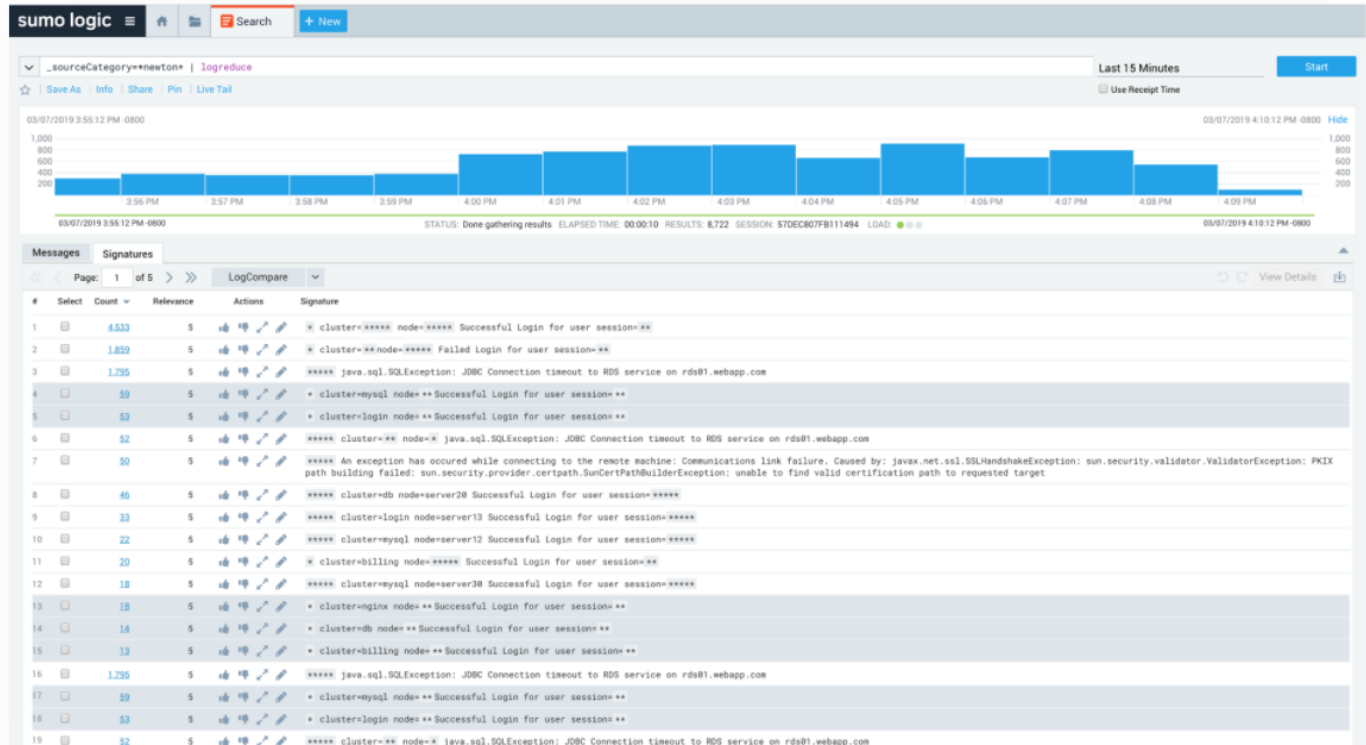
sumo logic ≡ Search + New

_sourceCategory=*newton* | logreduce

Last 15 Minutes

Start

Save As | Info | Share | Pin | Live Tail

Use Receipt Time

03/07/2019 3:55:12 PM -0800

03/07/2019 4:10:12 PM -0800 Hide

1,000
800
600
400
200

3:56 PM 3:57 PM 3:58 PM 3:59 PM 4:00 PM 4:01 PM 4:02 PM 4:03 PM 4:04 PM 4:05 PM 4:06 PM 4:07 PM 4:08 PM 4:09 PM

03/07/2019 3:55:12 PM -0800

STATUS: Done gathering results ELAPSED TIME: 00:00:10 RESULTS: 8,722 SESSION: 57DEC807FB111494 LOAD:

03/07/2019 4:10:12 PM -0800

Messages Signatures

Page: 1 of 5

LogCompare

View Details

| # | Select | Count | Relevance | Actions | Signature |
|---|---|---|---|---|---|
| 1 | | 4,533 | 5 | | * cluster=***** node=***** Successful Login for user session=** |
| 2 | | 1,859 | 5 | | * cluster=** node=***** Failed Login for user session=** |
| 3 | | 1,795 | 5 | | ***** java.sql.SQLException: JDBC Connection timeout to RDS service on rds01.webapp.com |
| 4 | | 59 | 5 | | * cluster=mysql node=** Successful Login for user session=** |
| 5 | | 53 | 5 | | * cluster=login node=** Successful Login for user session=** |
| 6 | | 52 | 5 | | ***** cluster=** node=* java.sql.SQLException: JDBC Connection timeout to RDS service on rds01.webapp.com |
| 7 | | 50 | 5 | | ***** An exception has occured while connecting to the remote machine: Communications link failure. Caused by: javax.net.ssl.SSLHandshakeException: sun.security.validator.ValidatorException: PKIX path building failed: sun.security.provider.certpath.SunCertPathBuilderException: unable to find valid certification path to requested target |
| 8 | | 46 | 5 | | ***** cluster=db node=server20 Successful Login for user session=***** |
| 9 | | 33 | 5 | | ***** cluster=login node=server13 Successful Login for user session=***** |
| 10 | | 22 | 5 | | ***** cluster=mysql node=server12 Successful Login for user session=***** |
| 11 | | 20 | 5 | | * cluster=billing node=***** Successful Login for user session=** |
| 12 | | 18 | 5 | | ***** cluster=mysql node=server30 Successful Login for user session=***** |
| 13 | | 18 | 5 | | * cluster=nginx node=** Successful Login for user session=** |
| 14 | | 14 | 5 | | * cluster=db node=** Successful Login for user session=** |
| 15 | | 13 | 5 | | * cluster=billing node=** Successful Login for user session=** |
| 16 | | 1,795 | 5 | | ***** java.sql.SQLException: JDBC Connection timeout to RDS service on rds01.webapp.com |
| 17 | | 59 | 5 | | * cluster=mysql node=** Successful Login for user session=** |
| 18 | | 53 | 5 | | * cluster=login node=** Successful Login for user session=** |
| 19 | | 52 | 5 | | ***** cluster=** node=* java.sql.SQLException: JDBC Connection timeout to RDS service on rds01.webapp.com |